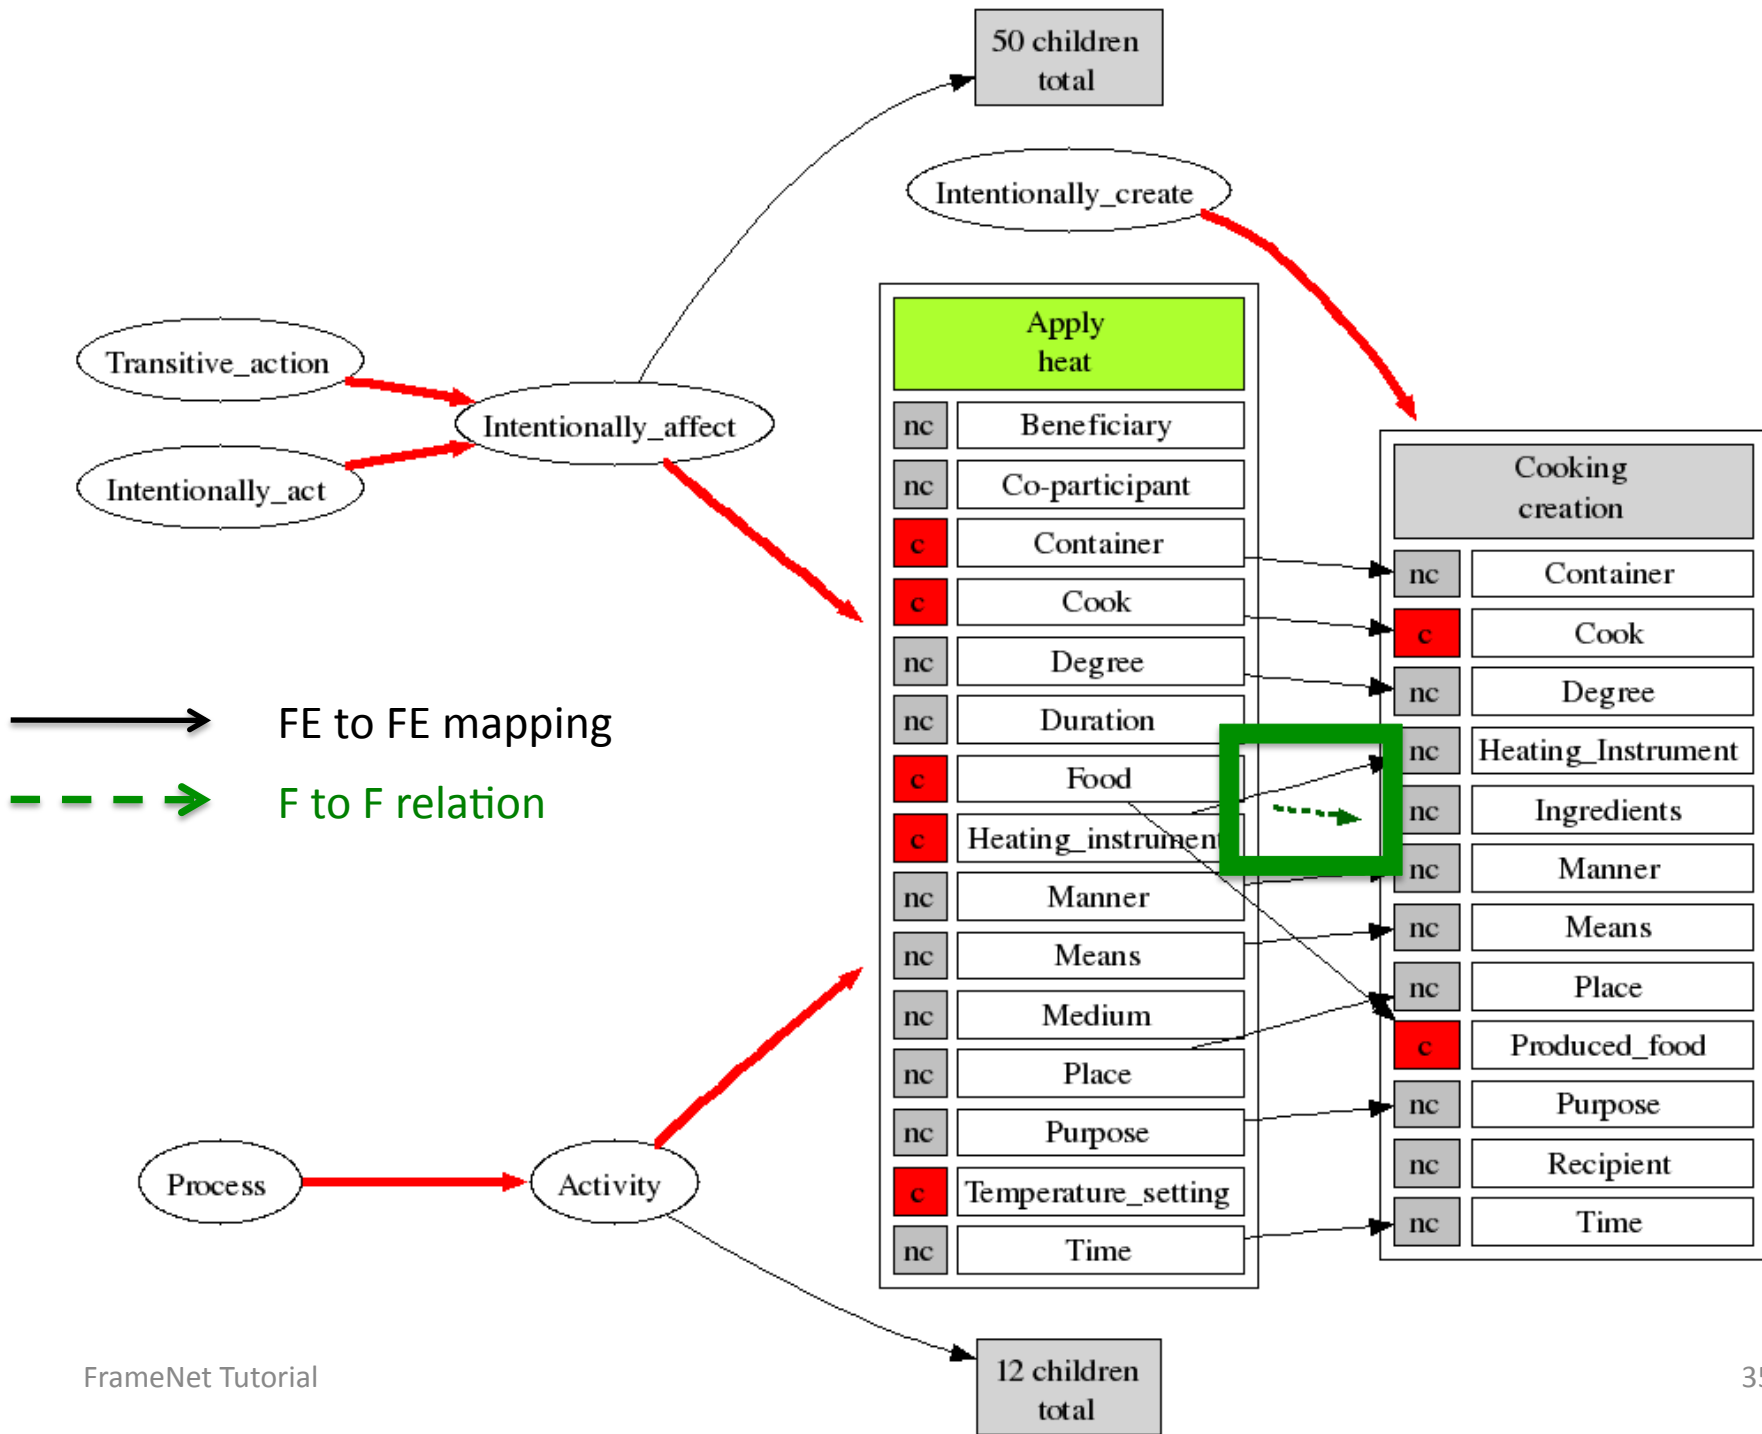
50 children total

Intentionally_create

Transitive_action

Intentionally_affect

Intentionally_act

Apply heat

| nc | Beneficiary |
|---|---|
| nc | Co-participant |
| c | Container |
| c | Cook |
| nc | Degree |
| nc | Duration |
| c | Food |
| c | Heating_instrument |
| nc | Manner |
| nc | Means |
| nc | Medium |
| nc | Place |
| nc | Purpose |
| c | Temperature_setting |
| nc | Time |

Cooking creation

| nc | Container |
|---|---|
| c | Cook |
| nc | Degree |
| nc | Heating_Instrument |
| nc | Ingredients |
| nc | Manner |
| nc | Means |
| nc | Place |
| c | Produced_food |
| nc | Purpose |
| nc | Recipient |
| nc | Time |

FE to FE mapping

F to F relation

Process

Activity

12 children total

FrameNet Tutorial

35